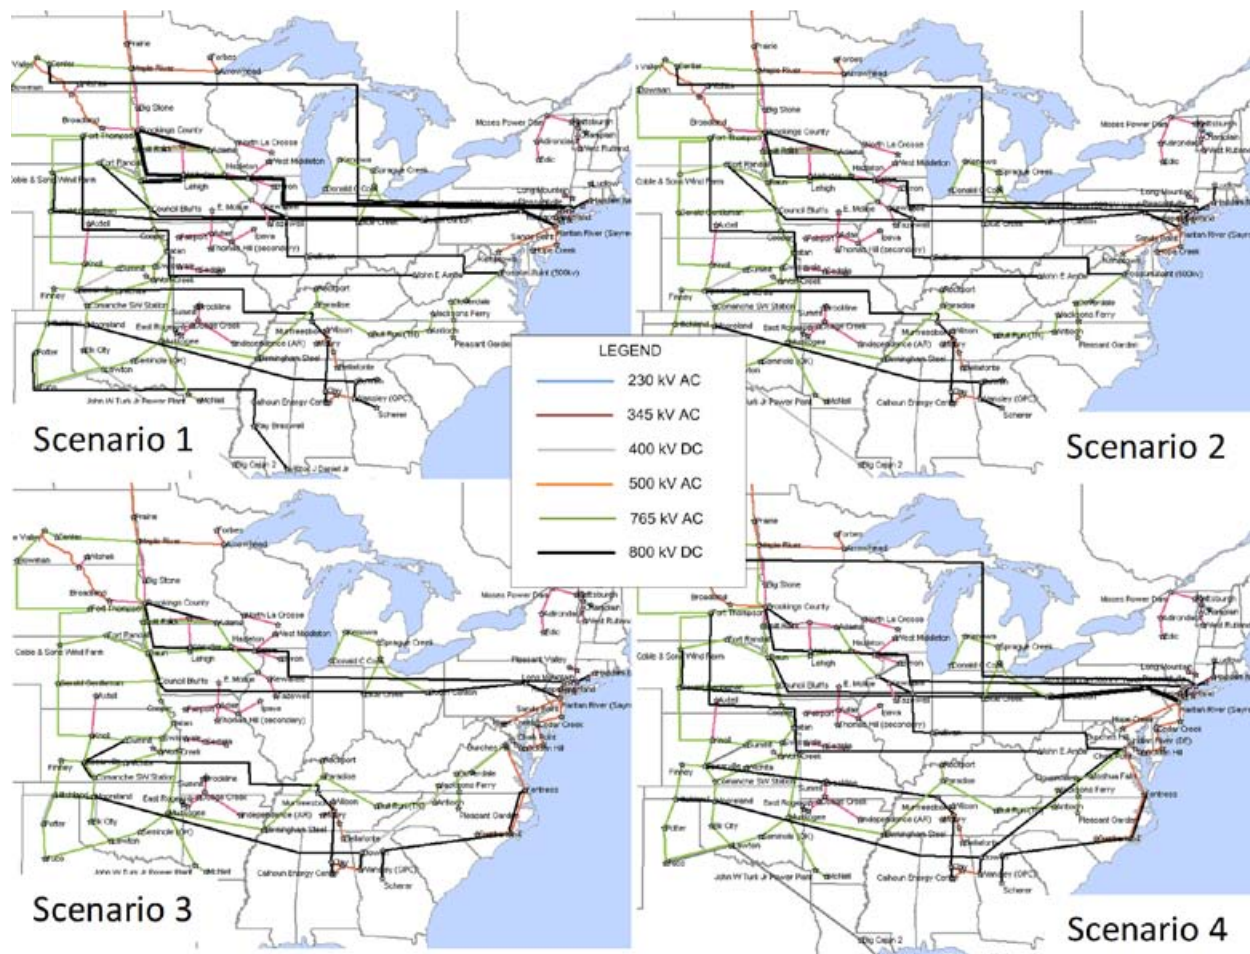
Scenario 1

Scenario 2

Scenario 3

Scenario 4

LEGEND
230 kV AC
345 kV AC
400 kV DC
500 kV AC
765 kV AC
800 kV DC

Prairie
Forbes
Maple River
Arrowhead
Center
Big Stone
Brookings County
Fort Thompson
Fort Randall
North La Crosse
West Middleton
Hazleton
Lehigh
Council Bluffs
E. Moline
Moses Power Dam
Adirondack
Marcy
West Rutland
Elbe
Sprague Creek
Donald C Cook
Long Mountain
Cable & Sons Wind Farm
Gerald Gentleman
Axtell
Fairport
Thomas Hill (secondary)
Sullivan
Jefferson
John E Amos
Rockport
Paradise
Antelope
Finney
Comanche SW Station
Brookline
Summit
Muskogee
East Rogers
Mumford
Wilson
Jacksons Ferry
Rush Run (TN)
Independence (AR)
Birmingham Steel
Pleasant Garden
Seminole (OK)
Elk City
Newton
Potter
John W Turk Jr Power Plant
McNeil
Calhoun Energy Center
Wansley (GPC)
Scherer
Big Cajun 2
Raritan River (Sayreville)
Sandy Point
Cedar Creek
Pleasant Valley
Centress
Big Cajun 2